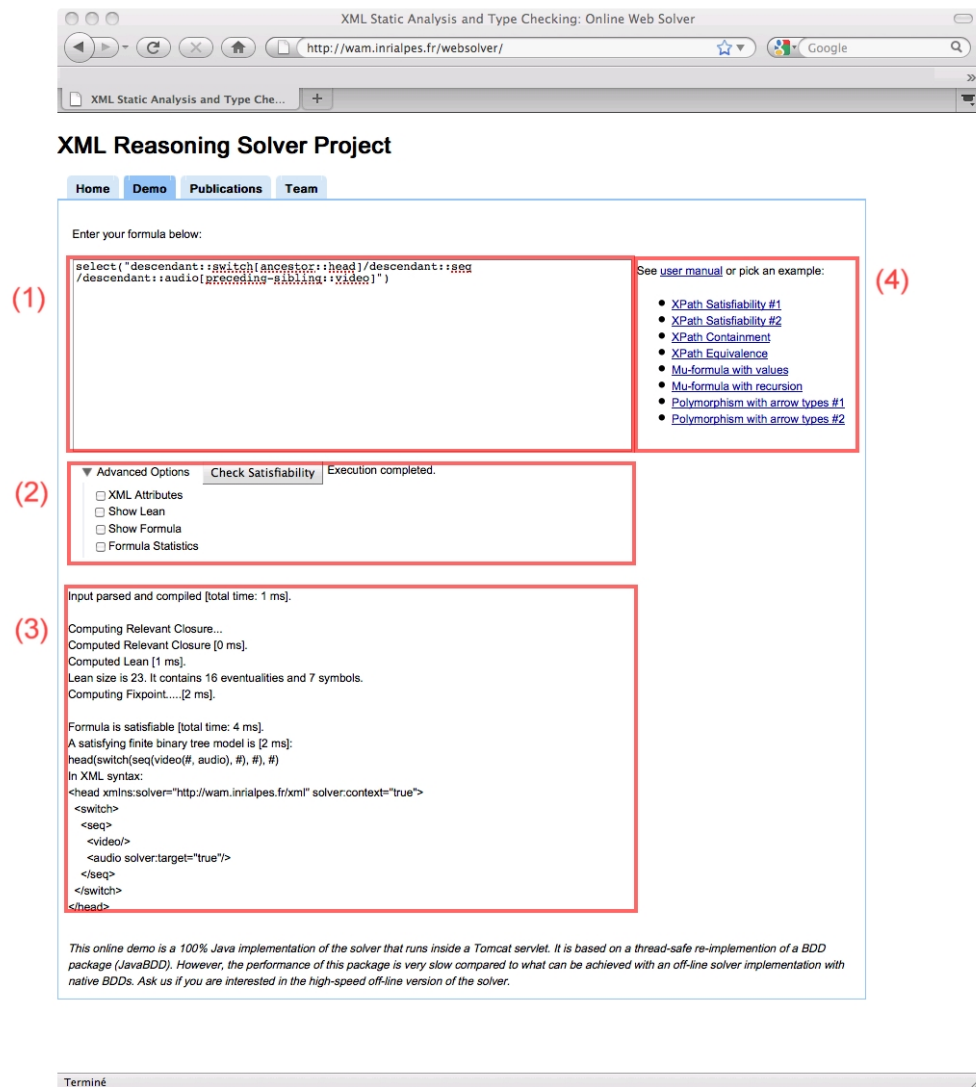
XML Static Analysis and Type Checking: Online Web Solver

http://wam.inrialpes.fr/websolver/

Google

XML Static Analysis and Type Che...

+

XML Reasoning Solver Project

Home Demo Publications Team

Enter your formula below:

(1)

select("descendant::switch[ancestor::head]/descendant::seq
/descendant::audio[preceding-sibling::video]")

See user manual or pick an example:

(4)

- XPath Satisfiability #1
- XPath Satisfiability #2
- XPath Containment
- XPath Equivalence
- Mu-formula with values
- Mu-formula with recursion
- Polymorphism with arrow types #1
- Polymorphism with arrow types #2

(2)

▼ Advanced Options Check Satisfiability Execution completed.

☐ XML Attributes
☐ Show Lean
☐ Show Formula
☐ Formula Statistics

(3)

Input parsed and compiled [total time: 1 ms].

Computing Relevant Closure...
Computed Relevant Closure [0 ms].
Computed Lean [1 ms].
Lean size is 23. It contains 16 eventualities and 7 symbols.
Computing Fixpoint.....[2 ms].

Formula is satisfiable [total time: 4 ms].
A satisfying finite binary tree model is [2 ms]:
head(switch(seq(video(#, audio), #), #), #)
In XML syntax:
<head xmlns:solver="http://wam.inrialpes.fr/xml" solver:context="true">
<switch>
<seq>
<video/>
<audio solver:target="true"/>
</seq>
</switch>
</head>

This online demo is a 100% Java implementation of the solver that runs inside a Tomcat servlet. It is based on a thread-safe re-implemention of a BDD package (JavaBDD). However, the performance of this package is very slow compared to what can be achieved with an off-line solver implementation with native BDDs. Ask us if you are interested in the high-speed off-line version of the solver.

Terminé